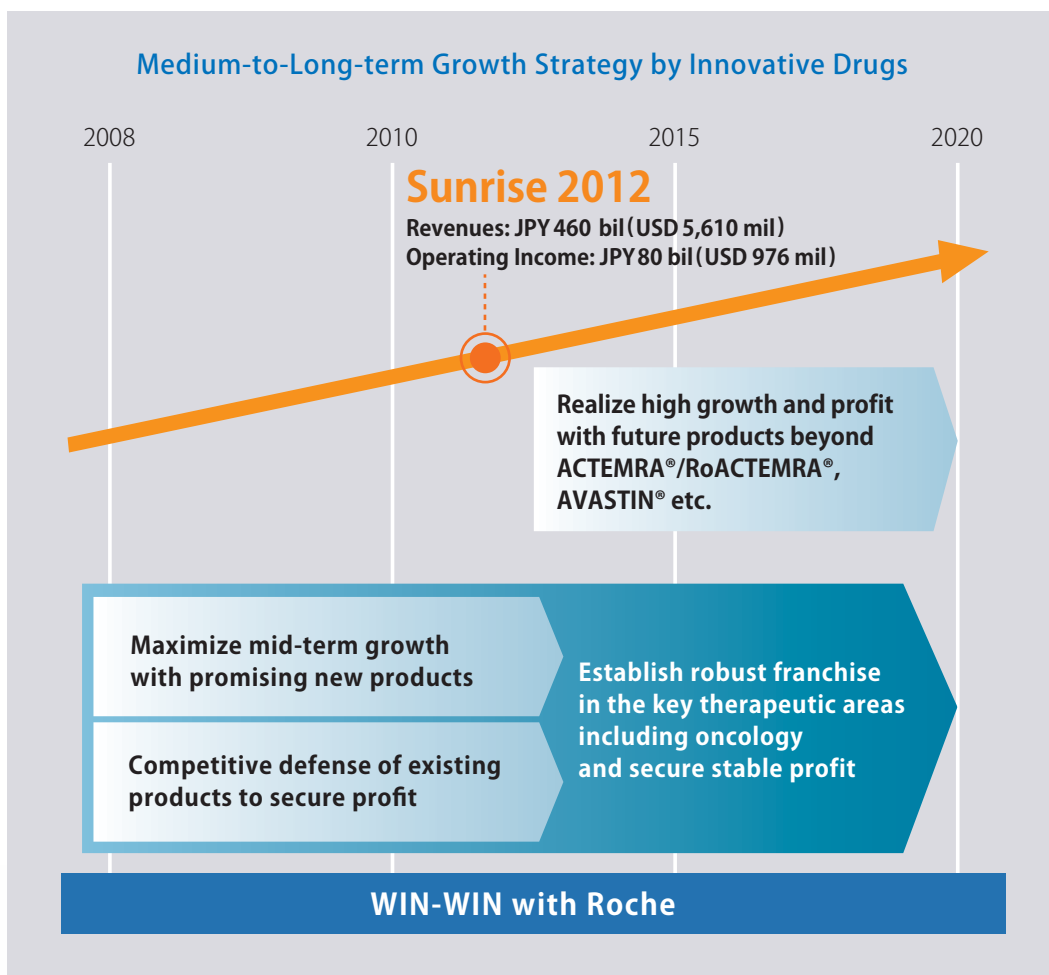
Medium-to-Long-term Growth Strategy by Innovative Drugs

2008

2010

2015

2020

Sunrise 2012

Revenues: JPY 460 bil (USD 5,610 mil)
Operating Income: JPY 80 bil (USD 976 mil)

Realize high growth and profit with future products beyond ACTEMRA®/RoACTEMRA®, AVASTIN® etc.

Maximize mid-term growth with promising new products

Competitive defense of existing products to secure profit

Establish robust franchise in the key therapeutic areas including oncology and secure stable profit

WIN-WIN with Roche